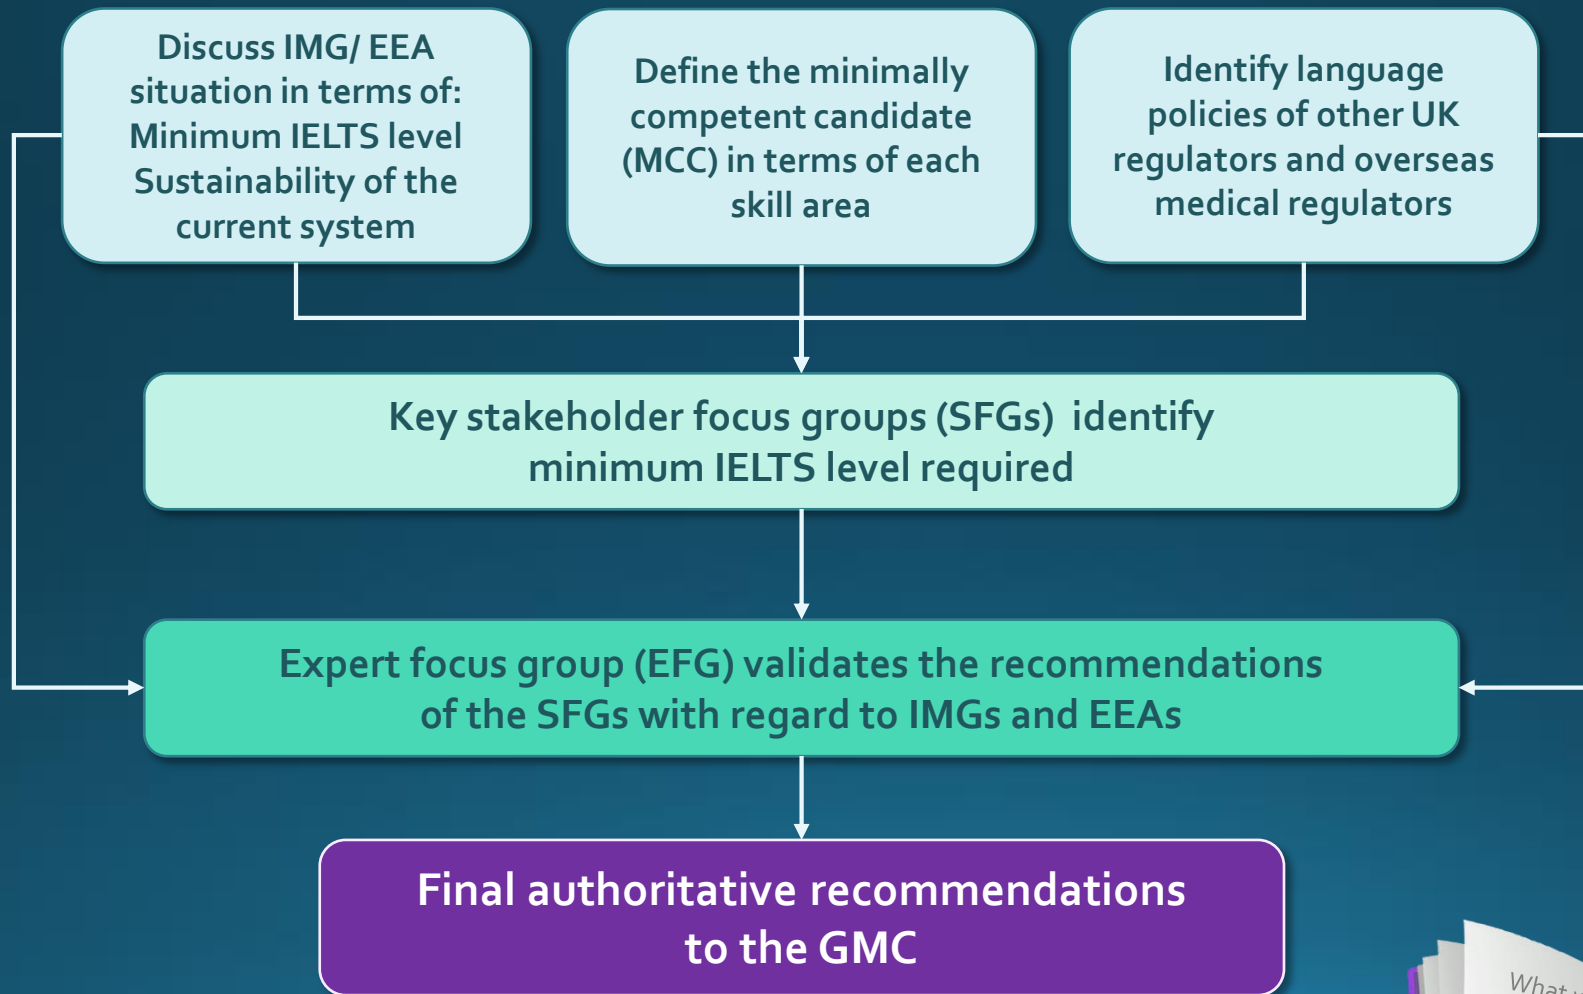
Discuss IMG/ EEA situation in terms of: Minimum IELTS level Sustainability of the current system

Define the minimally competent candidate (MCC) in terms of each skill area

Identify language policies of other UK regulators and overseas medical regulators

Key stakeholder focus groups (SFGs) identify minimum IELTS level required

Expert focus group (EFG) validates the recommendations of the SFGs with regard to IMGs and EEAs

Final authoritative recommendations to the GMC

What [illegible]